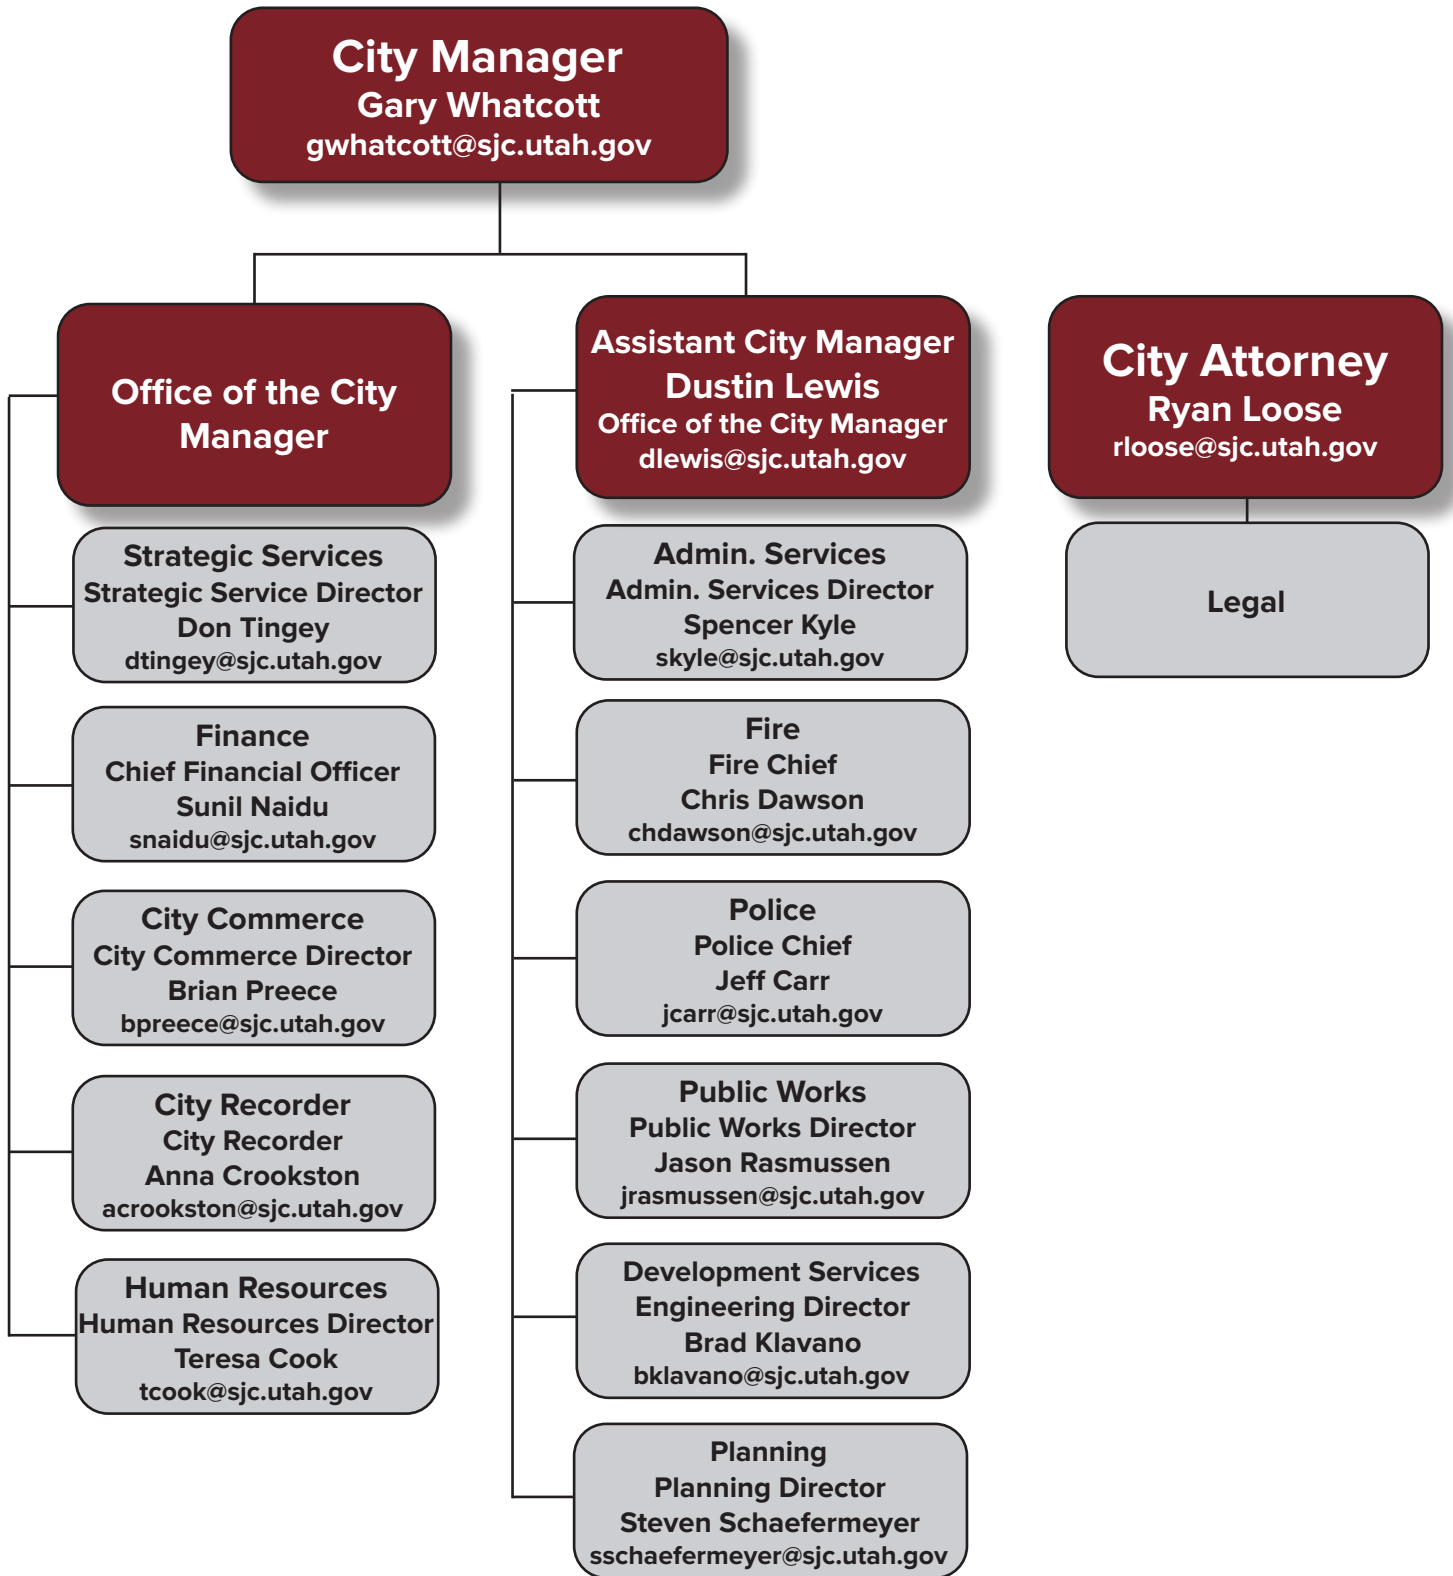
City Manager
Gary Whatcott
gwhatcott@sjc.utah.gov

Office of the City Manager

Strategic Services
Strategic Service Director
Don Tingey
dtingey@sjc.utah.gov

Finance
Chief Financial Officer
Sunil Naidu
snaidu@sjc.utah.gov

City Commerce
City Commerce Director
Brian Preece
bpreece@sjc.utah.gov

City Recorder
City Recorder
Anna Crookston
acrookston@sjc.utah.gov

Human Resources
Human Resources Director
Teresa Cook
tcook@sjc.utah.gov

Assistant City Manager
Dustin Lewis
Office of the City Manager
dlewis@sjc.utah.gov

Admin. Services
Admin. Services Director
Spencer Kyle
skyle@sjc.utah.gov

Fire
Fire Chief
Chris Dawson
chdawson@sjc.utah.gov

Police
Police Chief
Jeff Carr
jcarr@sjc.utah.gov

Public Works
Public Works Director
Jason Rasmussen
jrasmussen@sjc.utah.gov

Development Services
Engineering Director
Brad Klavano
bklavano@sjc.utah.gov

Planning
Planning Director
Steven Schaefermeyer
sschaefermeyer@sjc.utah.gov

City Attorney
Ryan Loose
rloose@sjc.utah.gov

Legal